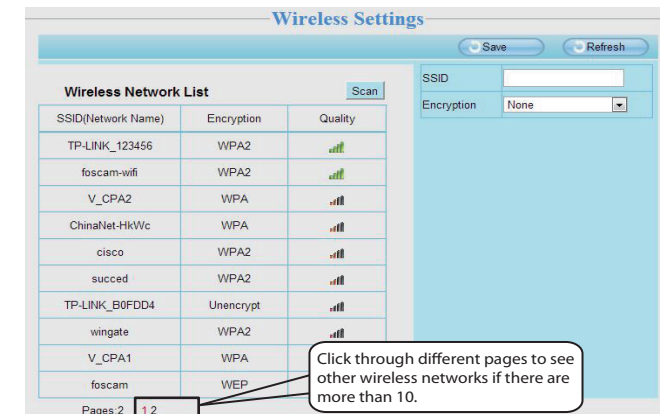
Wireless Settings

Save Refresh

Wireless Network List Scan

| SSID(Network Name) | Encryption | Quality |
|---|---|---|
| TP-LINK_123456 | WPA2 | |
| foscam-wifi | WPA2 | |
| V_CPA2 | WPA | |
| ChinaNet-HkWc | WPA | |
| cisco | WPA2 | |
| succed | WPA2 | |
| TP-LINK_B0FDD4 | Unencrypt | |
| wingate | WPA2 | |
| V_CPA1 | WPA | |
| foscam | WEP | |

Pages:2 1 2

SSID
Encryption None

Click through different pages to see other wireless networks if there are more than 10.